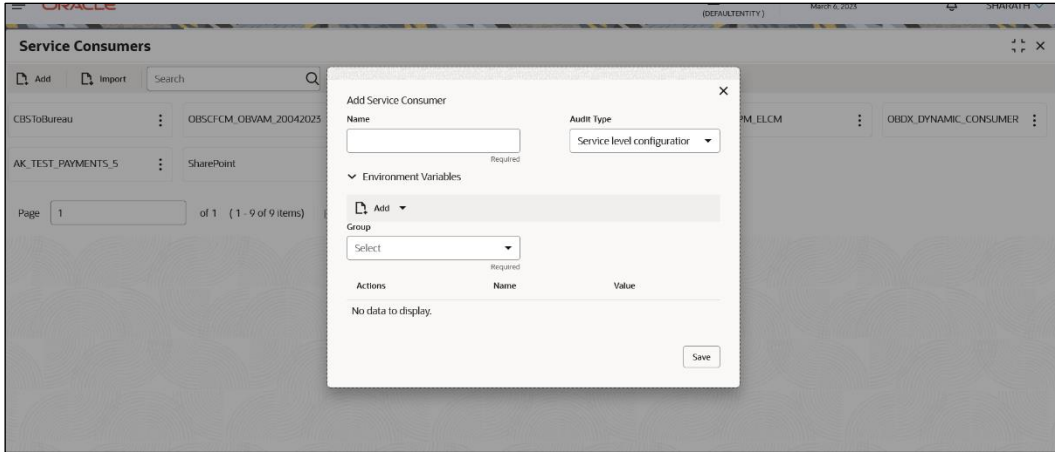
ORACLE

(DEFAULTENTITY)

March 6, 2023

SHARATH

Service Consumers

Add

Import

Search

CBSToBureau

OBSCFCM_OBVAM_20042023

PM_ELCM

OBDX_DYNAMIC_CONSUMER

AK_TEST_PAYMENTS_5

SharePoint

Page 1 of 1 (1 - 9 of 9 items)

Add Service Consumer

Name

Required

Audit Type

Service level configuratior

Environment Variables

Add

Group

Select

Required

| Actions | Name | Value |
|---|---|---|
| No data to display. | | |

Save